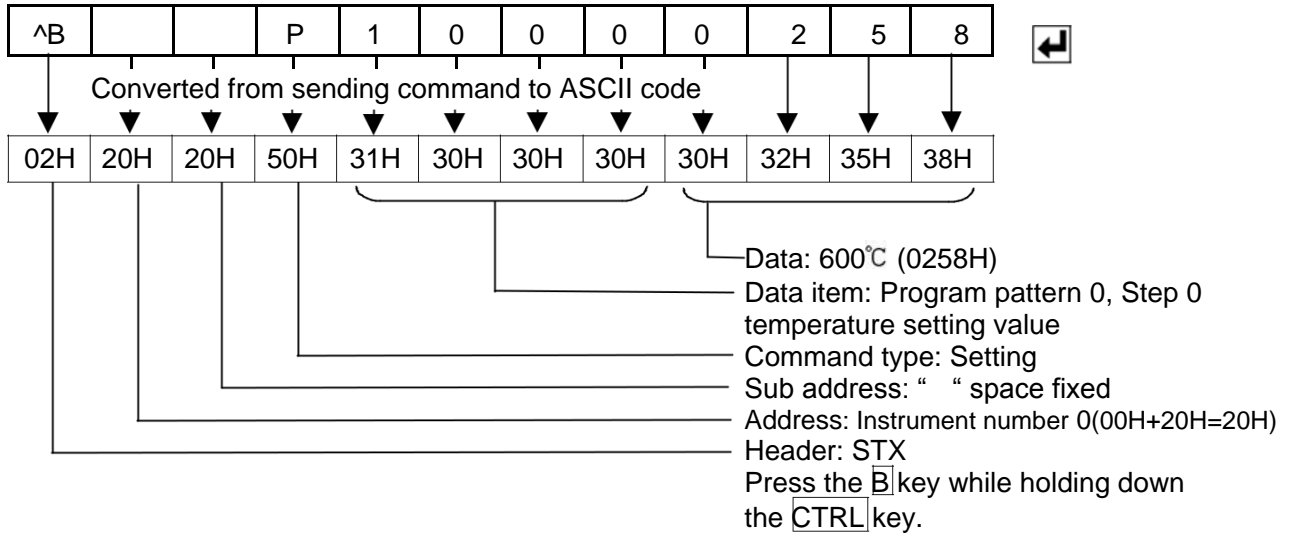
| ^B | | | P | 1 | 0 | 0 | 0 | 0 | 2 | 5 | 8 |
|---|---|---|---|---|---|---|---|---|---|---|---|

↵

Converted from sending command to ASCII code

| 02H | 20H | 20H | 50H | 31H | 30H | 30H | 30H | 30H | 32H | 35H | 38H |
|---|---|---|---|---|---|---|---|---|---|---|---|

Data: 600℃ (0258H)

Data item: Program pattern 0, Step 0 temperature setting value

Command type: Setting

Sub address: " " space fixed

Address: Instrument number 0(00H+20H=20H)

Header: STX

Press the B key while holding down the CTRL key.